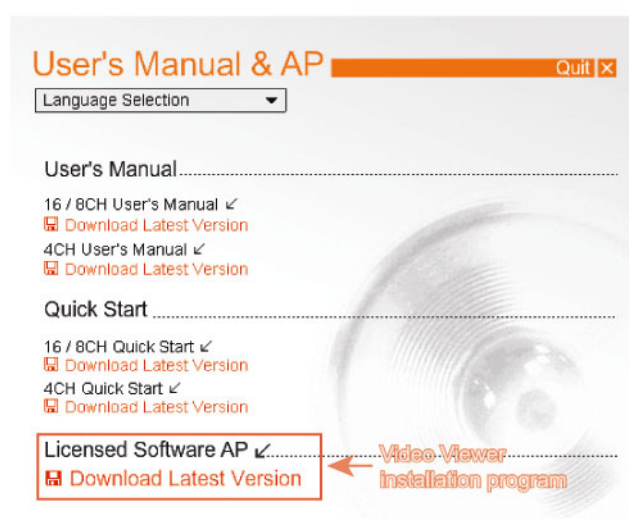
User's Manual & AP

Quit ×

Language Selection

User's Manual

16 / 8CH User's Manual ↙
Download Latest Version
4CH User's Manual ↙
Download Latest Version

Quick Start

16 / 8CH Quick Start ↙
Download Latest Version
4CH Quick Start ↙
Download Latest Version

Licensed Software AP ↙
Download Latest Version

Video Viewer installation program